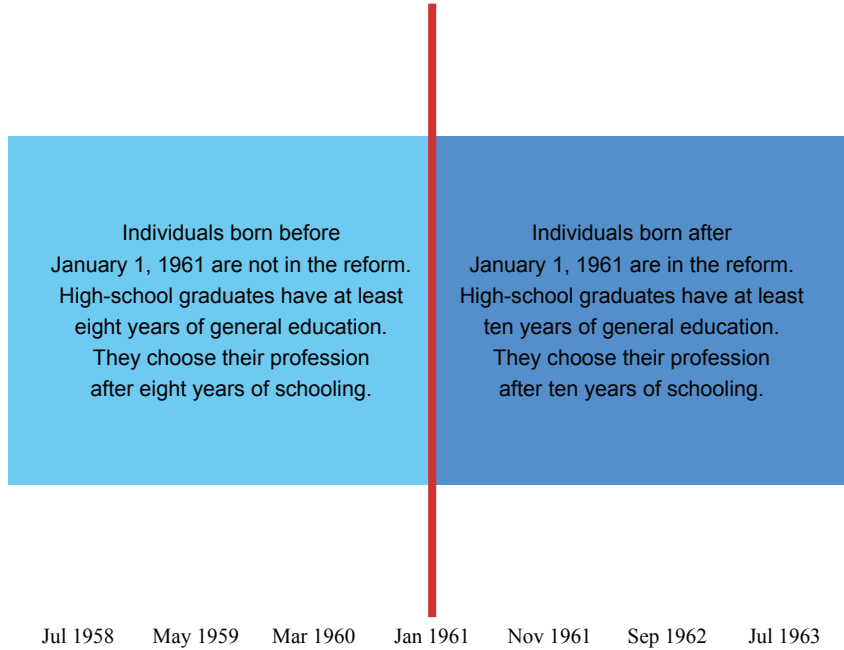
Individuals born before January 1, 1961 are not in the reform. High-school graduates have at least eight years of general education. They choose their profession after eight years of schooling.

Individuals born after January 1, 1961 are in the reform. High-school graduates have at least ten years of general education. They choose their profession after ten years of schooling.

Jul 1958 May 1959 Mar 1960 Jan 1961 Nov 1961 Sep 1962 Jul 1963